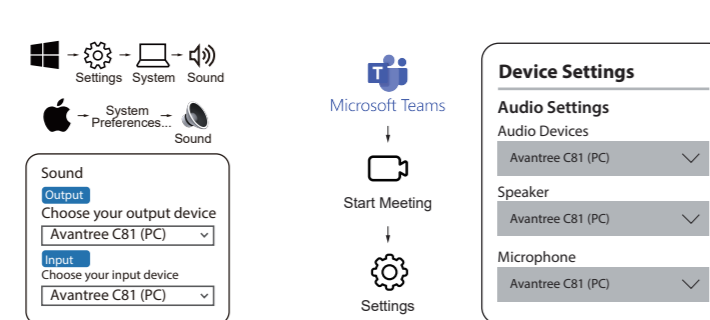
Settings System Sound

System Preferences... Sound

Sound
Output
Choose your output device
Avantree C81 (PC)
Input
Choose your input device
Avantree C81 (PC)

Microsoft Teams

Start Meeting

Settings

Device Settings
Audio Settings
Audio Devices
Avantree C81 (PC)
Speaker
Avantree C81 (PC)
Microphone
Avantree C81 (PC)